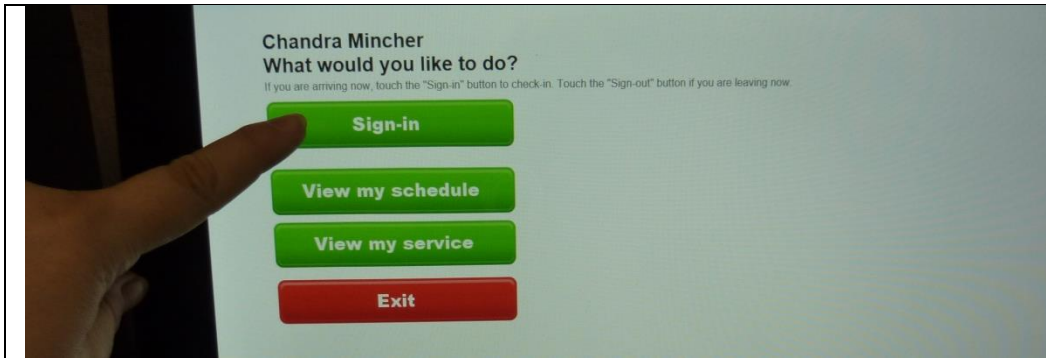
Chandra Mincher
What would you like to do?
If you are arriving now, touch the "Sign-in" button to check-in. Touch the "Sign-out" button if you are leaving now.

Sign-in

View my schedule

View my service

Exit